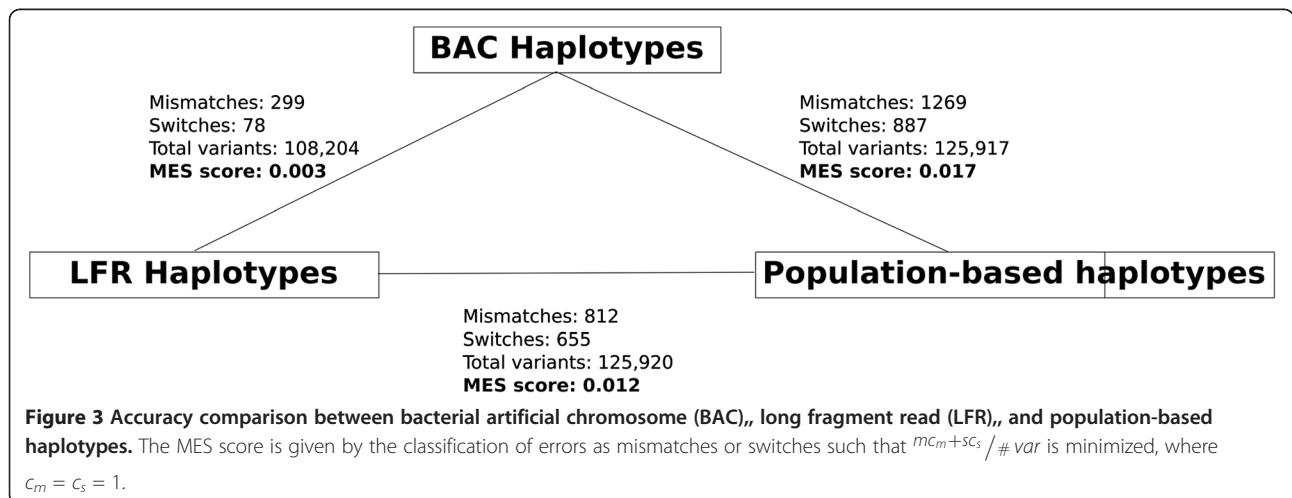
BAC Haplotypes

Mismatches: 299
Switches: 78
Total variants: 108,204
**MES score: 0.003**

Mismatches: 1269
Switches: 887
Total variants: 125,917
**MES score: 0.017**

LFR Haplotypes

Population-based haplotypes

Mismatches: 812
Switches: 655
Total variants: 125,920
**MES score: 0.012**

**Figure 3 Accuracy comparison between bacterial artificial chromosome (BAC),, long fragment read (LFR),, and population-based haplotypes.** The MES score is given by the classification of errors as mismatches or switches such that $mc_m+sc_s / \# var$ is minimized, where $c_m = c_s = 1$.